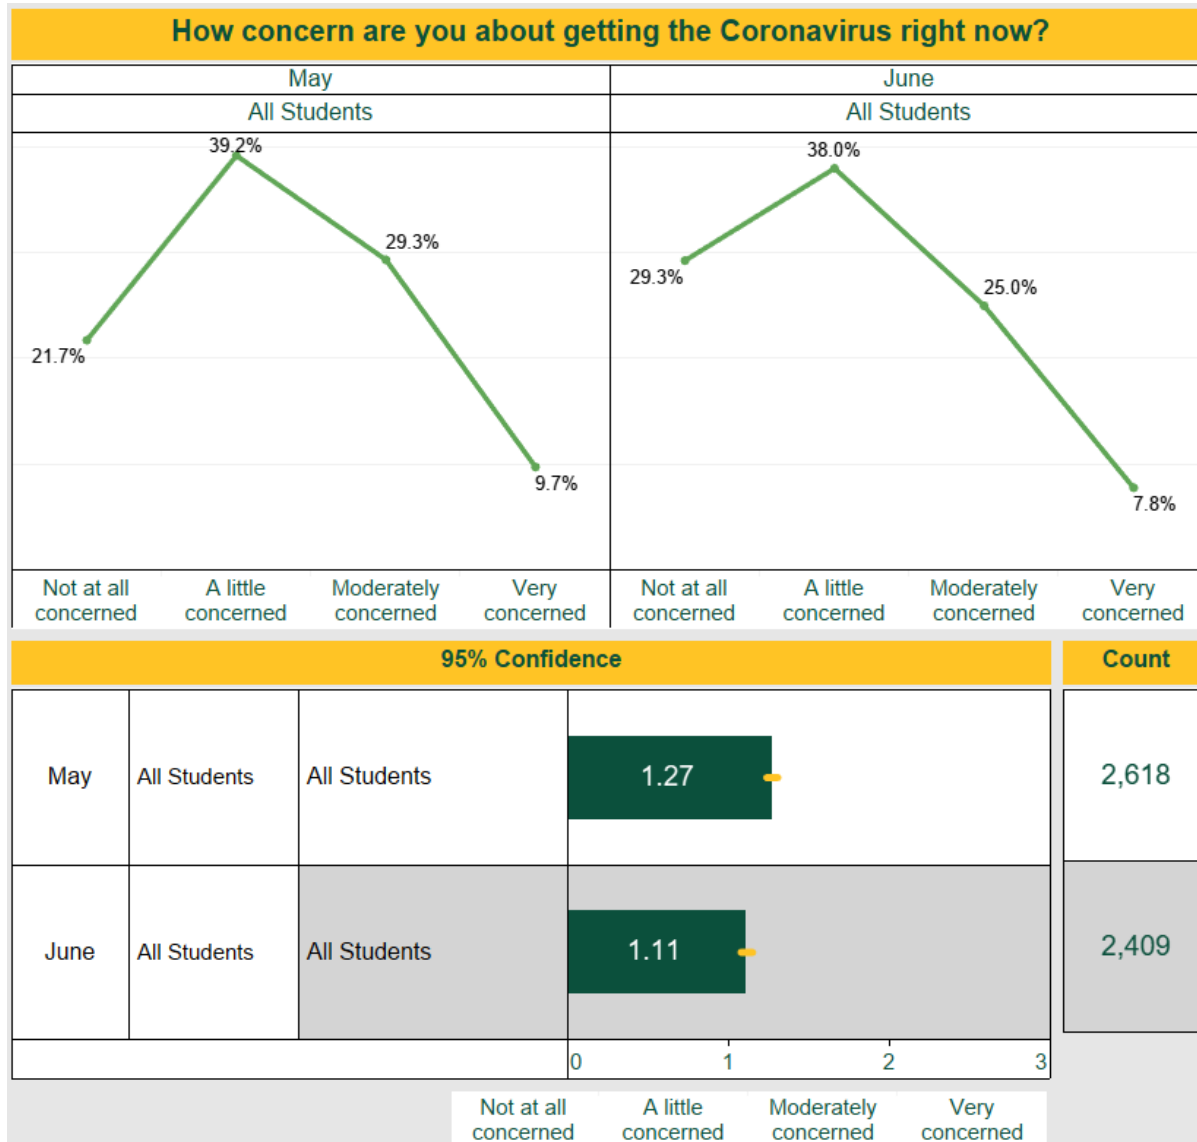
How concern are you about getting the Coronavirus right now?

| May | June |
|---|---|
| All Students | All Students |

39.2%
29.3%
21.7%
9.7%

Not at all concerned
A little concerned
Moderately concerned
Very concerned

38.0%
29.3%
25.0%
7.8%

Not at all concerned
A little concerned
Moderately concerned
Very concerned

95% Confidence

Count

| May | All Students | All Students | 1.27 | 2,618 |
|---|---|---|---|---|
| June | All Students | All Students | 1.11 | 2,409 |

0 1 2 3

Not at all concerned
A little concerned
Moderately concerned
Very concerned